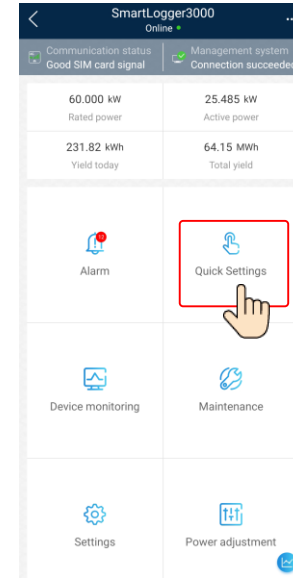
SmartLogger3000
Online

Communication status
Good SIM card signal

Management system
Connection succeeded

60.000 kW
Rated power

25.485 kW
Active power

231.82 kWh
Yield today

64.15 MWh
Total yield

Alarm

Quick Settings

Device monitoring

Maintenance

Settings

Power adjustment